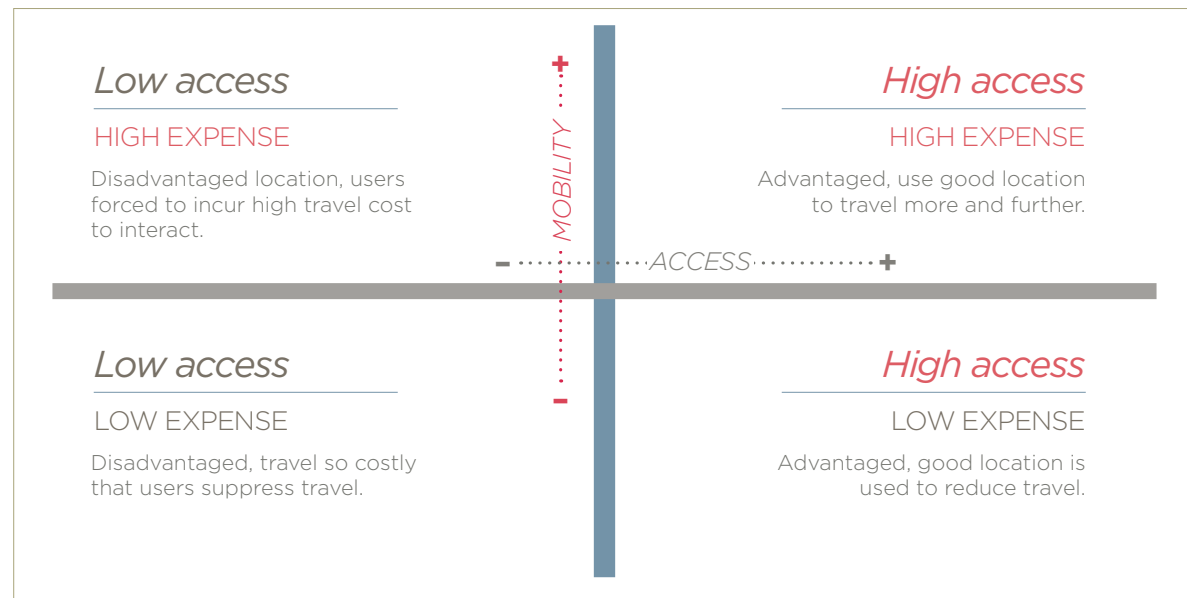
Low access

HIGH EXPENSE

Disadvantaged location, users forced to incur high travel cost to interact.

+

MOBILITY

-

High access

HIGH EXPENSE

Advantaged, use good location to travel more and further.

- ACCESS +

Low access

LOW EXPENSE

Disadvantaged, travel so costly that users suppress travel.

High access

LOW EXPENSE

Advantaged, good location is used to reduce travel.